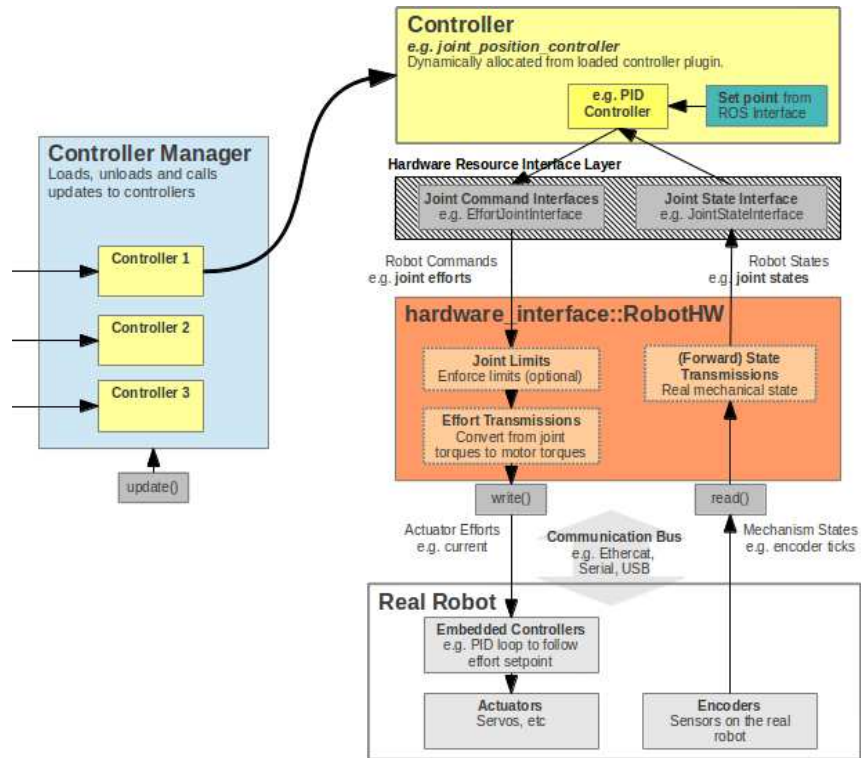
Controller
e.g. joint_position_controller
Dynamically allocated from loaded controller plugin.

e.g. PID Controller

Set point from ROS interface

Controller Manager
Loads, unloads and calls updates to controllers

Controller 1

Controller 2

Controller 3

update()

Hardware Resource Interface Layer

Joint Command Interfaces
e.g. EffortJointInterface

Joint State Interface
e.g. JointStateInterface

Robot Commands
e.g. joint efforts

Robot States
e.g. joint states

hardware_interface::RobotHW

Joint Limits
Enforce limits (optional)

Effort Transmissions
Convert from joint torques to motor torques

(Forward) State Transmissions
Real mechanical state

write()

read()

Actuator Efforts
e.g. current

Communication Bus
e.g. Ethercat, Serial, USB

Mechanism States
e.g. encoder ticks

Real Robot

Embedded Controllers
e.g. PID loop to follow effort setpoint

Actuators
Servos, etc

Encoders
Sensors on the real robot